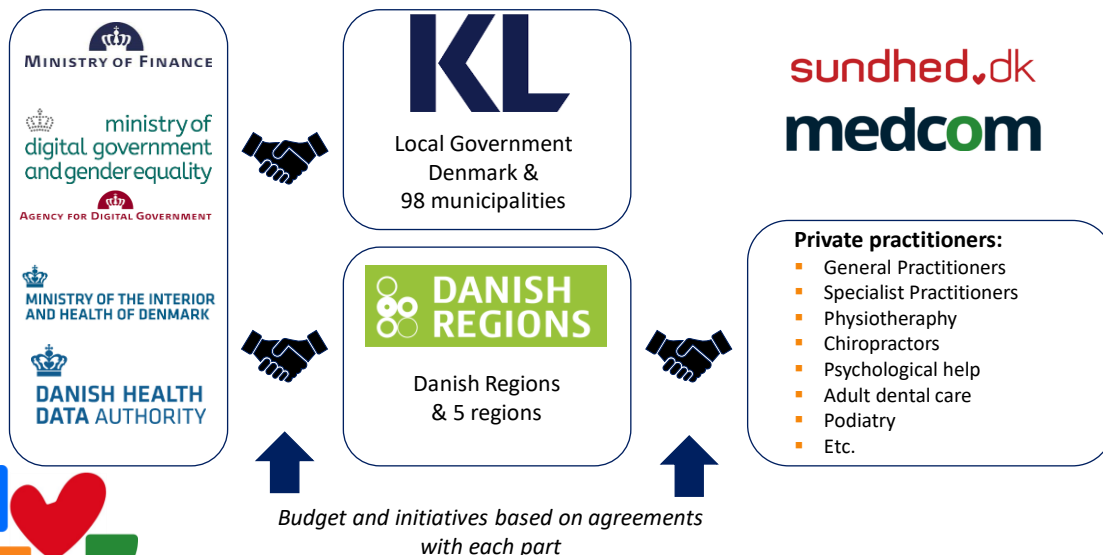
MINISTRY OF FINANCE

ministry of digital government and gender equality

AGENCY FOR DIGITAL GOVERNMENT

MINISTRY OF THE INTERIOR AND HEALTH OF DENMARK

DANISH HEALTH DATA AUTHORITY

KL

Local Government Denmark & 98 municipalities

DANISH REGIONS

Danish Regions & 5 regions

sundhed.dk

medcom

Private practitioners:
- General Practitioners
- Specialist Practitioners
- Physiotheraphy
- Chiropractors
- Psychological help
- Adult dental care
- Podiatry
- Etc.

Budget and initiatives based on agreements with each part